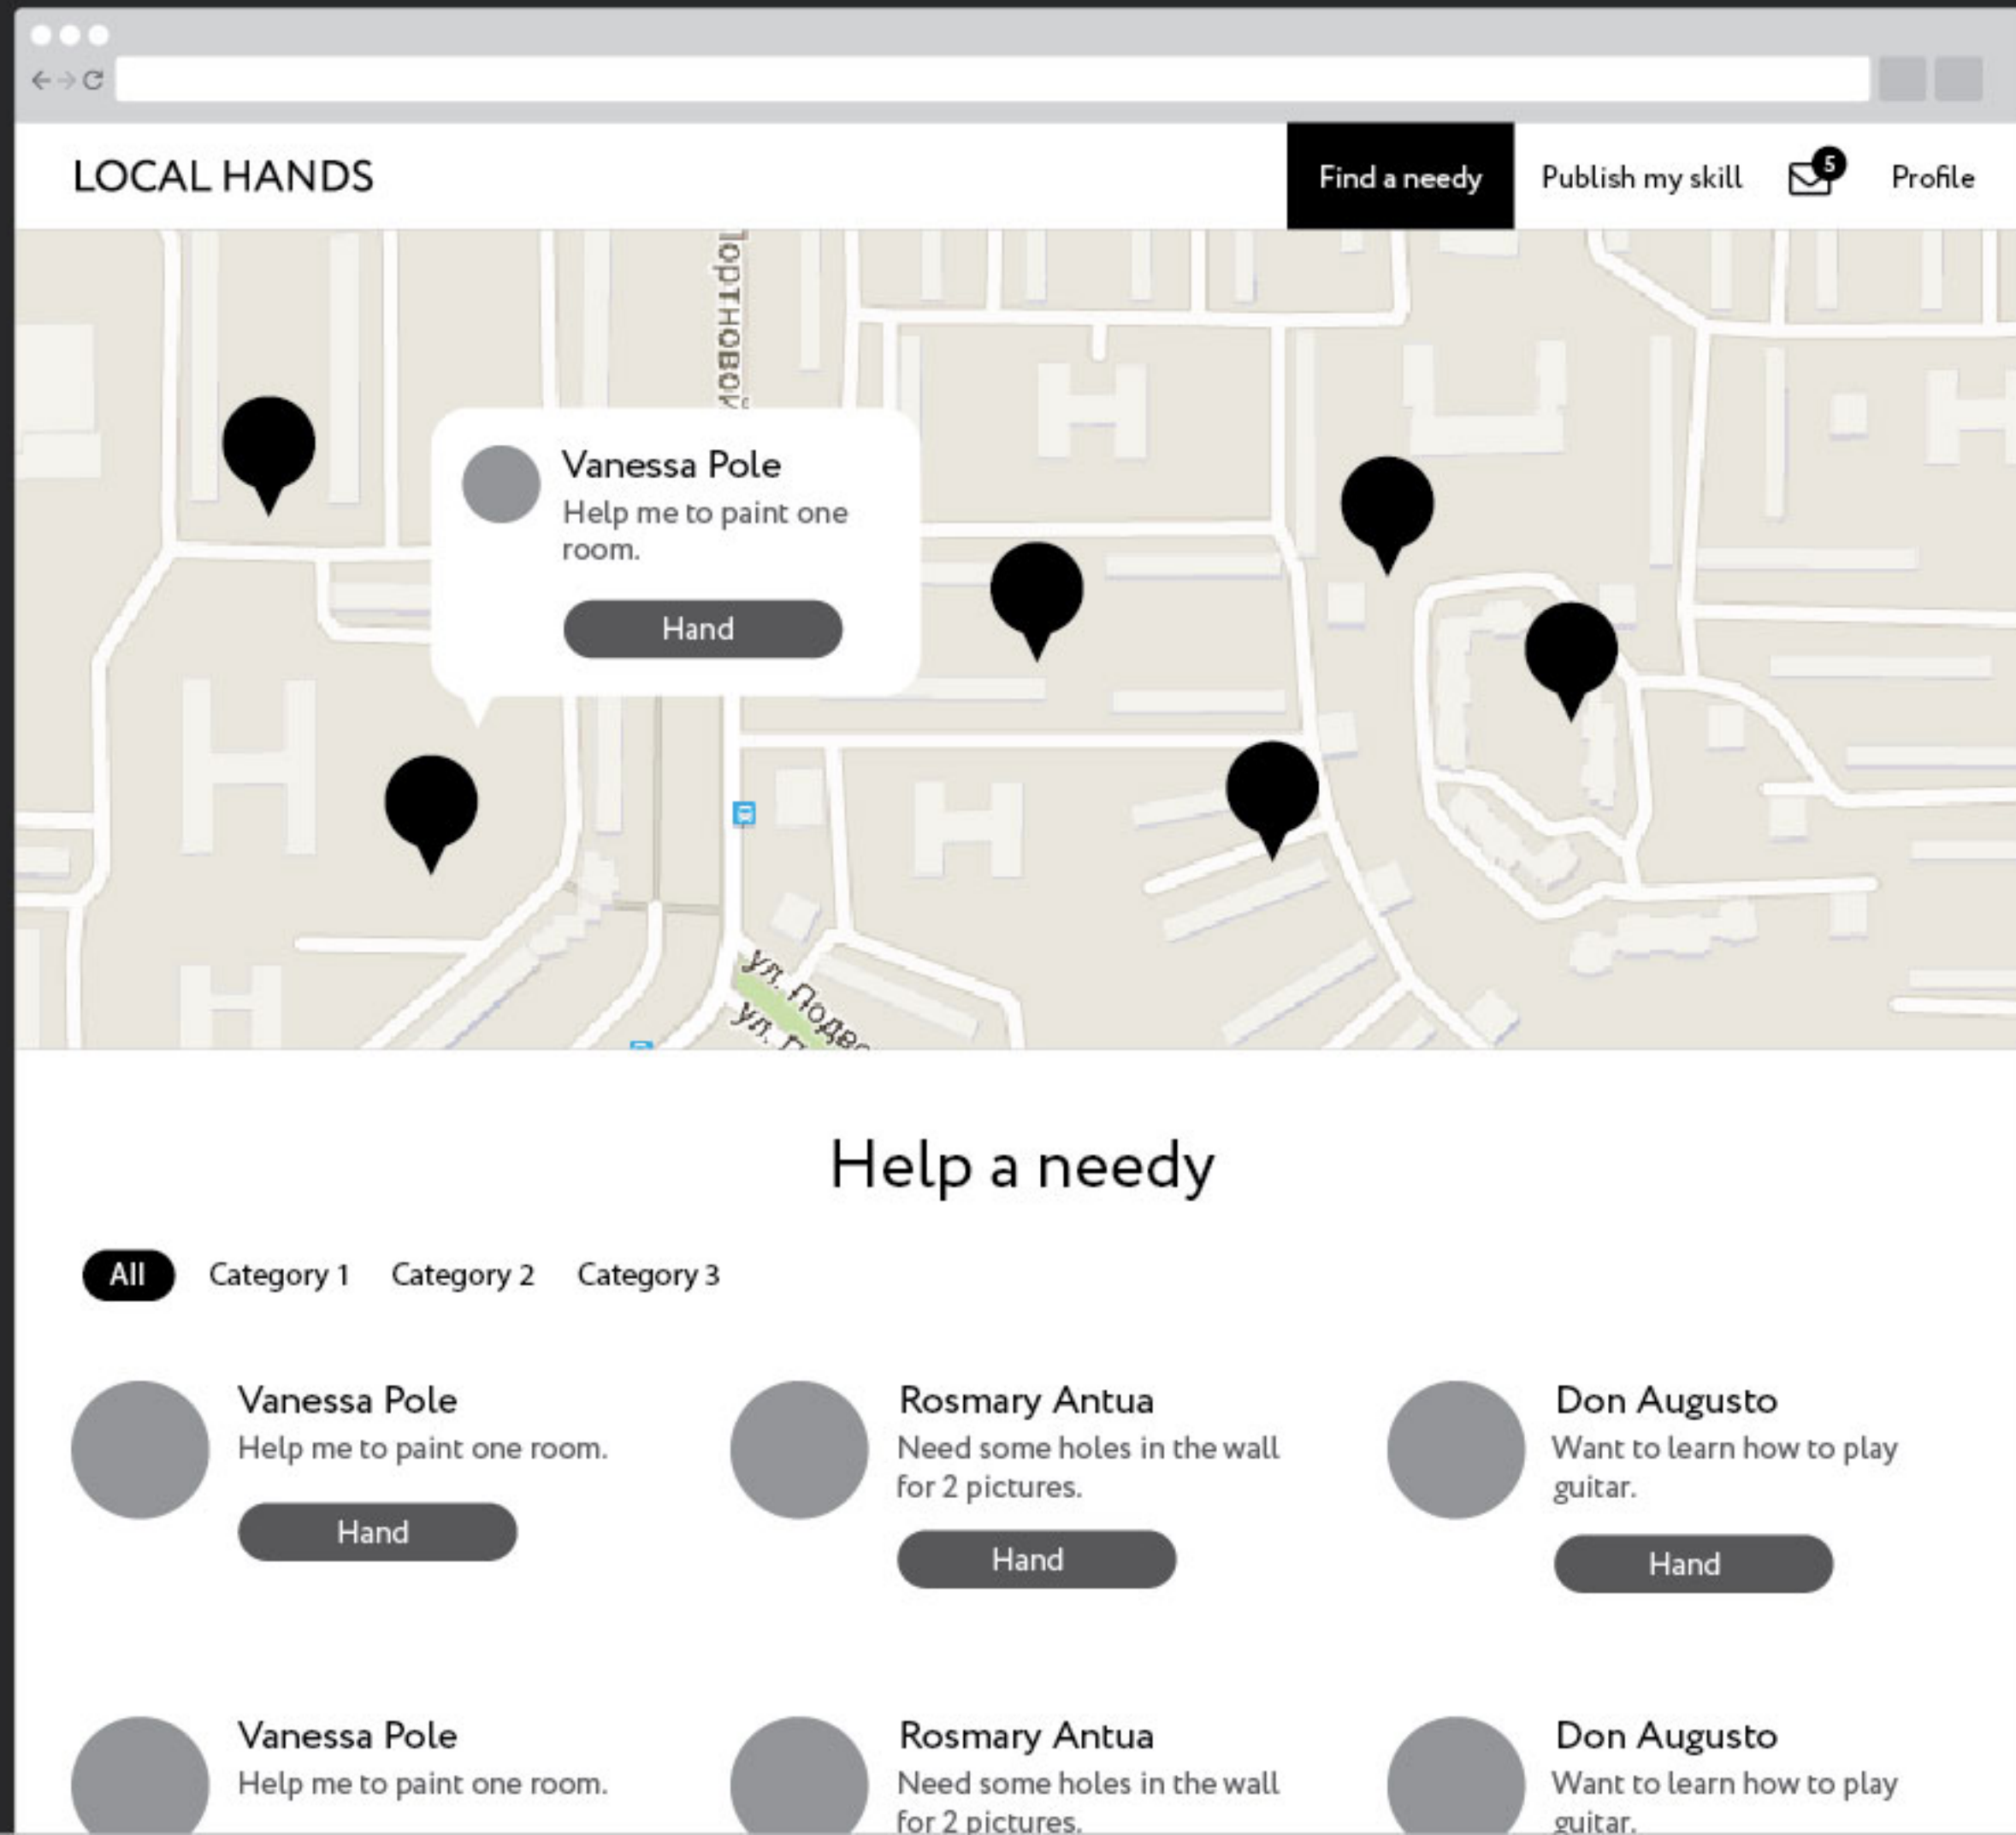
LOCAL HANDS

Find a needy Publish my skill 5 Profile

Портновск

Vanessa Pole
Help me to paint one room.
Hand

ул. Подес
ул. П

Help a needy

All Category 1 Category 2 Category 3

Vanessa Pole
Help me to paint one room.
Hand

Rosmary Antua
Need some holes in the wall for 2 pictures.
Hand

Don Augusto
Want to learn how to play guitar.
Hand

Vanessa Pole
Help me to paint one room.

Rosmary Antua
Need some holes in the wall for 2 pictures.

Don Augusto
Want to learn how to play guitar.